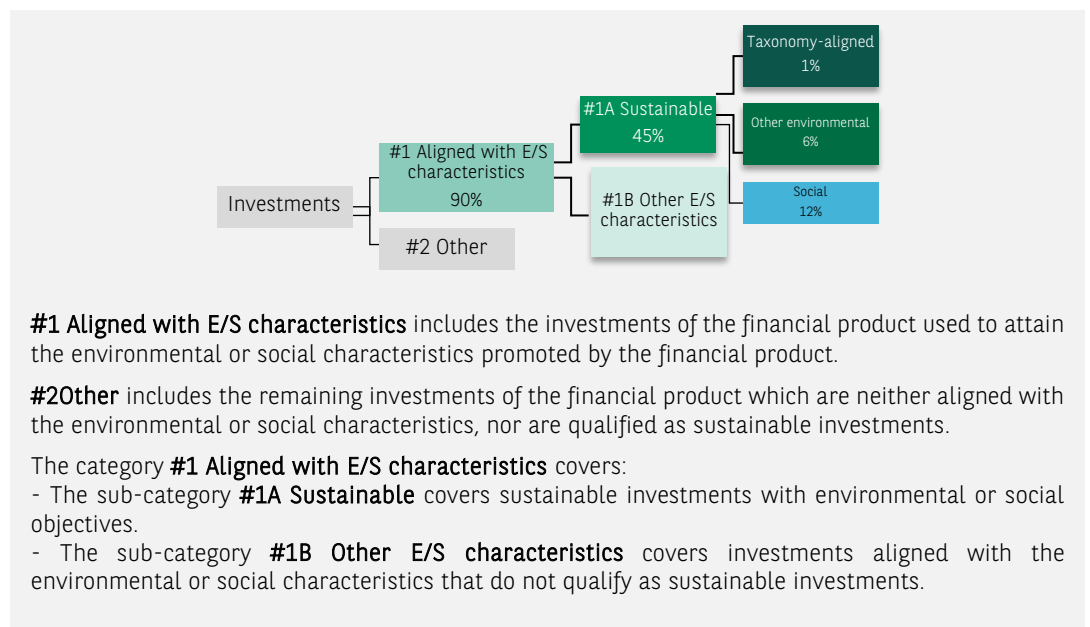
Investments

#1 Aligned with E/S characteristics
90%

#2 Other

#1A Sustainable
45%

#1B Other E/S characteristics

Taxonomy-aligned
1%

Other environmental
6%

Social
12%

#1 Aligned with E/S characteristics includes the investments of the financial product used to attain the environmental or social characteristics promoted by the financial product.

#2Other includes the remaining investments of the financial product which are neither aligned with the environmental or social characteristics, nor are qualified as sustainable investments.

The category #1 Aligned with E/S characteristics covers:
- The sub-category #1A Sustainable covers sustainable investments with environmental or social objectives.
- The sub-category #1B Other E/S characteristics covers investments aligned with the environmental or social characteristics that do not qualify as sustainable investments.